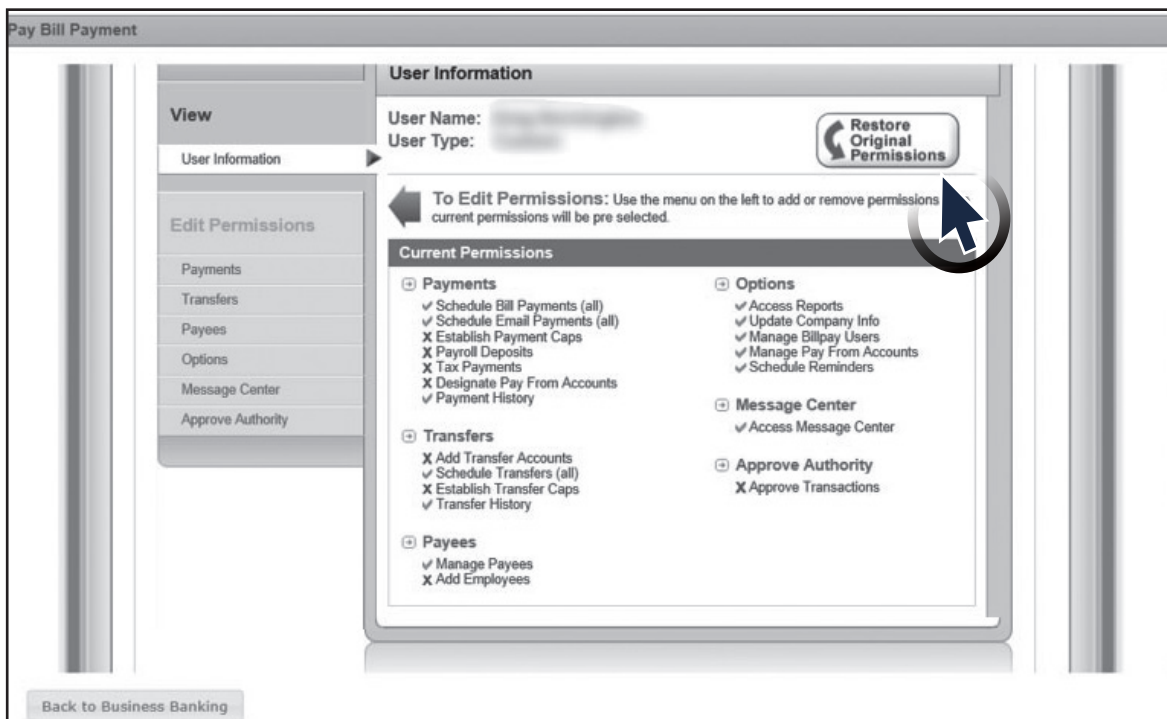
Pay Bill Payment

View

User Information

Edit Permissions

Payments

Transfers

Payees

Options

Message Center

Approve Authority

User Information

User Name: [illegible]
User Type: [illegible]

Restore Original Permissions

To Edit Permissions: Use the menu on the left to add or remove permissions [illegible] current permissions will be pre selected.

Current Permissions

Payments
✓ Schedule Bill Payments (all)
✓ Schedule Email Payments (all)
X Establish Payment Caps
X Payroll Deposits
X Tax Payments
X Designate Pay From Accounts
✓ Payment History

Transfers
X Add Transfer Accounts
✓ Schedule Transfers (all)
X Establish Transfer Caps
✓ Transfer History

Payees
✓ Manage Payees
X Add Employees

Options
✓ Access Reports
✓ Update Company Info
✓ Manage Billpay Users
✓ Manage Pay From Accounts
✓ Schedule Reminders

Message Center
✓ Access Message Center

Approve Authority
X Approve Transactions

Back to Business Banking